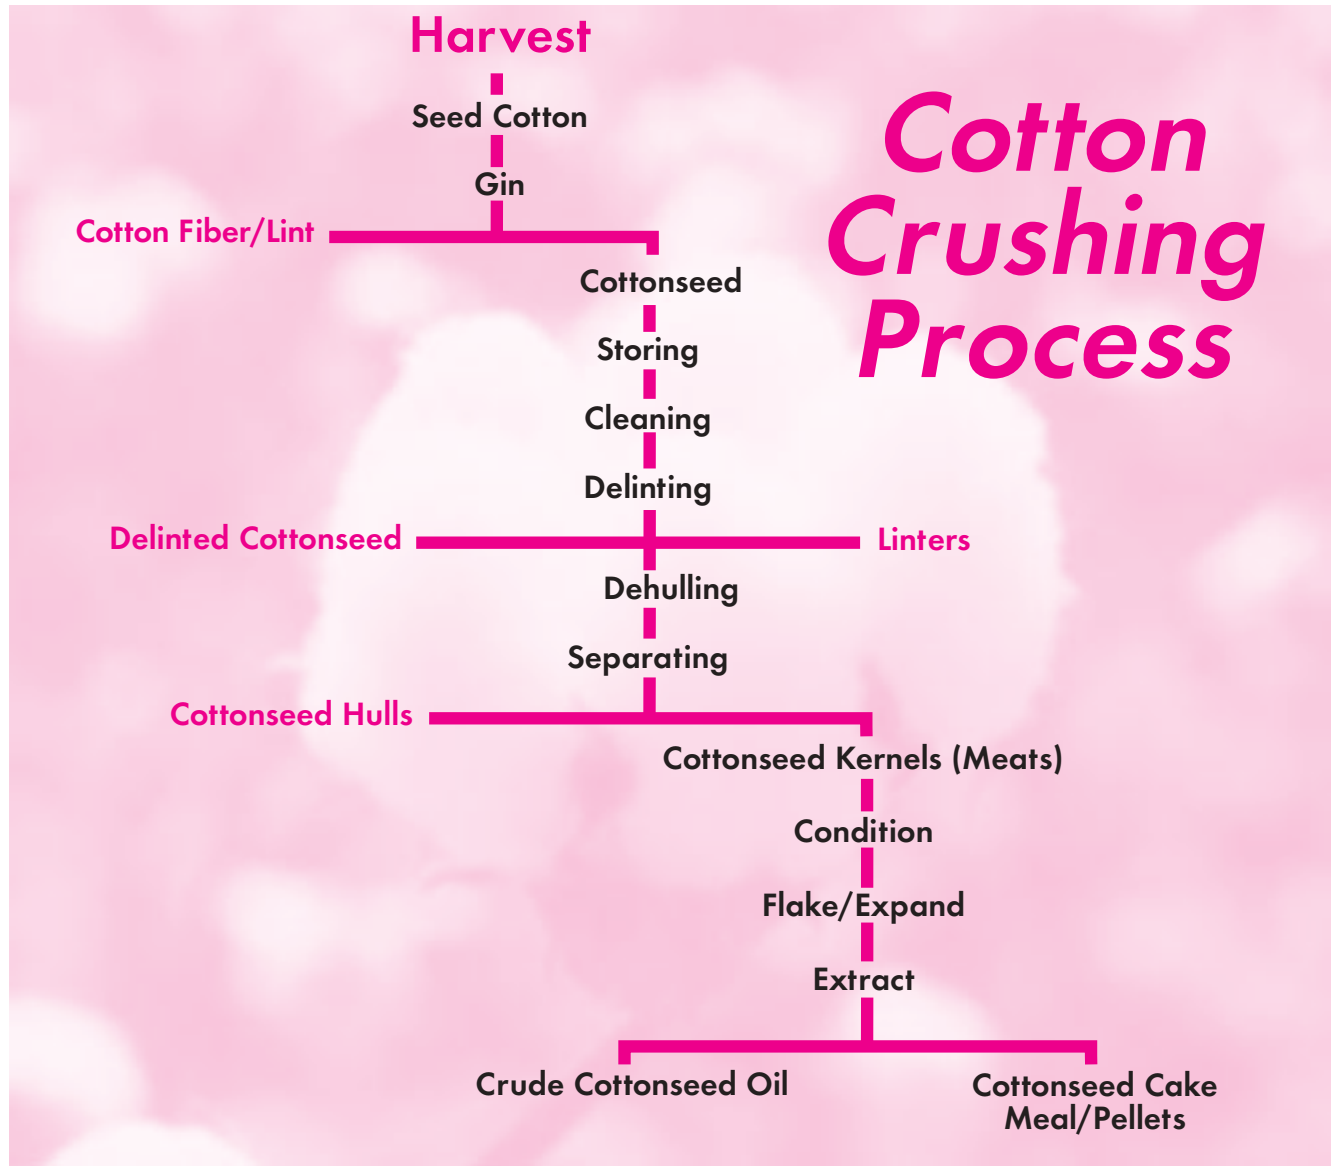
Cotton Crushing Process

Harvest

Seed Cotton

Gin

Cotton Fiber/Lint

Cottonseed

Storing

Cleaning

Delinting

Delinted Cottonseed

Linters

Dehulling

Separating

Cottonseed Hulls

Cottonseed Kernels (Meats)

Condition

Flake/Expand

Extract

Crude Cottonseed Oil

Cottonseed Cake Meal/Pellets